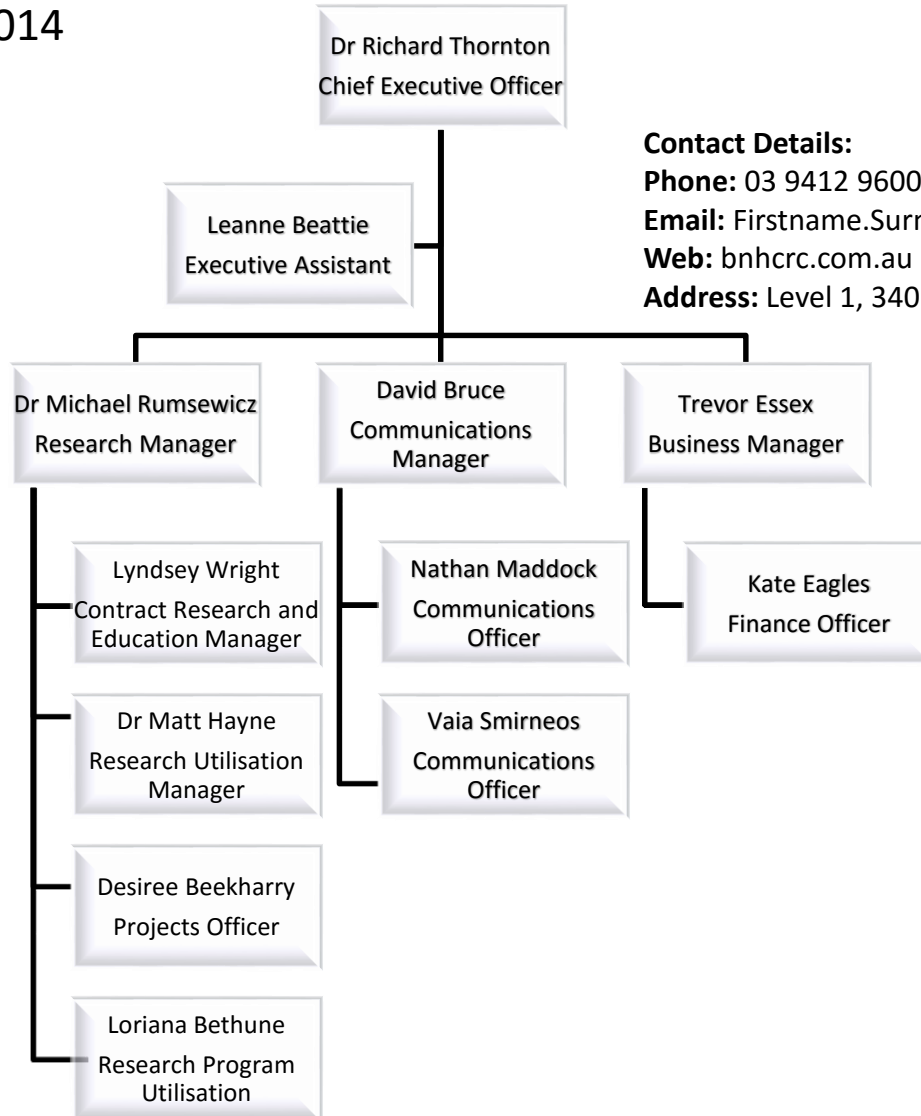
014

Dr Richard Thornton
Chief Executive Officer

Contact Details:
Phone: 03 9412 9600
Email: Firstname.Surn
Web: bnhcrc.com.au
Address: Level 1, 340

Leanne Beattie
Executive Assistant

Dr Michael Rumsewicz
Research Manager

David Bruce
Communications Manager

Trevor Essex
Business Manager

Lyndsey Wright
Contract Research and Education Manager

Dr Matt Hayne
Research Utilisation Manager

Desiree Beekharry
Projects Officer

Loriana Bethune
Research Program Utilisation

Nathan Maddock
Communications Officer

Vaia Smirneos
Communications Officer

Kate Eagles
Finance Officer